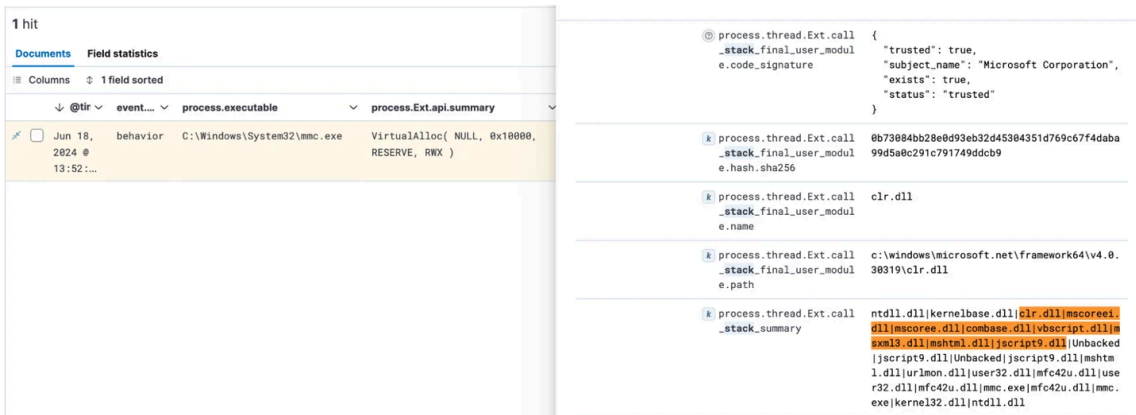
1 hit

Documents Field statistics

Columns 1 field sorted

| @tir | event.... | process.executable | process.Ext.api.summary |
|---|---|---|---|
| Jun 18, 2024 @ 13:52:... | behavior | C:\Windows\System32\mmc.exe | VirtualAlloc( NULL, 0x10000, RESERVE, RWX ) |

process.thread.Ext.call_stack_final_user_module.code_signature
{
"trusted": true,
"subject_name": "Microsoft Corporation",
"exists": true,
"status": "trusted"
}

process.thread.Ext.call_stack_final_user_module.hash.sha256
0b73084bb28e0d93eb32d45304351d769c67f4daba99d5a0c291c791749ddcb9

process.thread.Ext.call_stack_final_user_module.name
clr.dll

process.thread.Ext.call_stack_final_user_module.path
c:\windows\microsoft.net\framework64\v4.0.30319\clr.dll

process.thread.Ext.call_stack_summary
ntdll.dll|kernelbase.dll|clr.dll|mscoreei.dll|mscoree.dll|combase.dll|vbscript.dll|msxml3.dll|mshtml.dll|jscript9.dll|Unbacked|jscript9.dll|Unbacked|jscript9.dll|mshtml.dll|urlmon.dll|user32.dll|mfc42u.dll|user32.dll|mfc42u.dll|mmc.exe|mfc42u.dll|mmc.exe|kernel32.dll|ntdll.dll